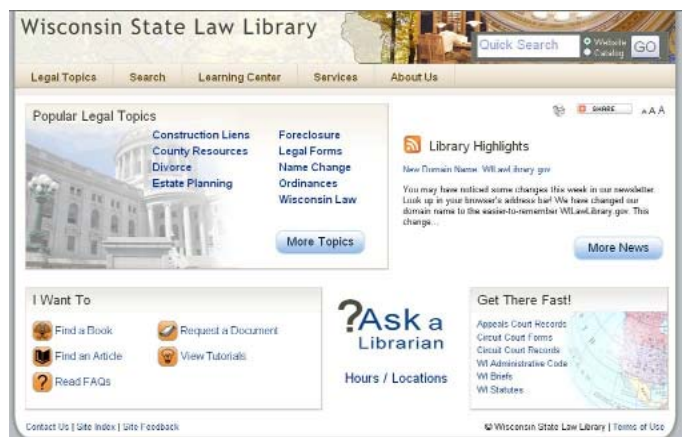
Wisconsin State Law Library

Quick Search

Website
Catalog

GO

Legal Topics | Search | Learning Center | Services | About Us

Popular Legal Topics

Construction Liens
County Resources
Divorce
Estate Planning

Foreclosure
Legal Forms
Name Change
Ordinances
Wisconsin Law

More Topics

SHARE

A A A

Library Highlights

New Domain Name: WILawLibrary.gov

You may have noticed some changes this week in our newsletter. Look up in your browser's address bar! We have changed our domain name to the easier-to-remember WILawLibrary.gov. This change...

More News

I Want To

Find a Book
Find an Article
Read FAQs

Request a Document
View Tutorials

?Ask a Librarian

Hours / Locations

Get There Fast!

Appeals Court Records
Circuit Court Forms
Circuit Court Records
WI Administrative Code
WI Briefs
WI Statutes

Contact Us | Site Index | Site Feedback

© Wisconsin State Law Library | Terms of Use